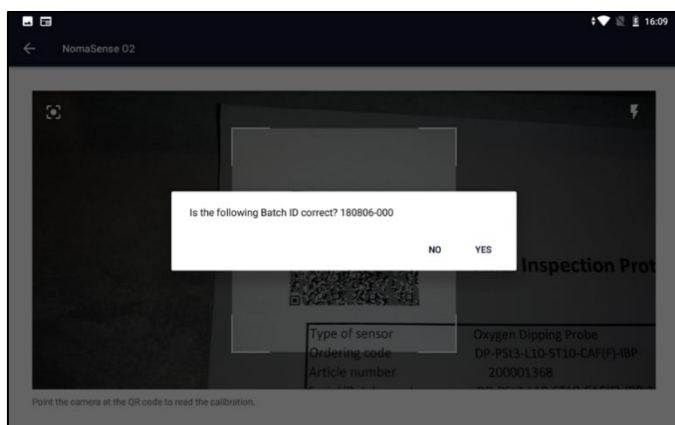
16:09

NomaSense O2

Is the following Batch ID correct? 180806-000

NO YES

Inspection Prot

| Type of sensor | Oxygen Dipping Probe |
|---|---|
| Ordering code | DP-PSt3-L10-ST10-CAF(F)-IBP |
| Article number | 200001368 |

Point the camera at the QR code to read the calibration.